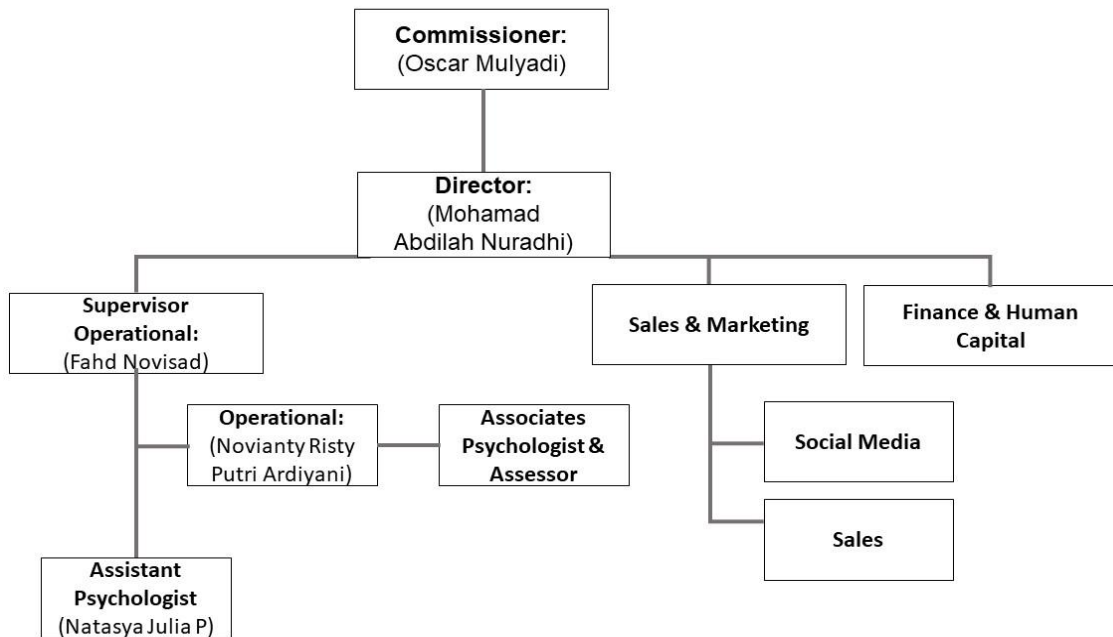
**Commissioner:**
(Oscar Mulyadi)

**Director:**
(Mohamad Abdilah Nuradhi)

**Supervisor Operational:**
(Fahd Novisad)

**Sales & Marketing**

**Finance & Human Capital**

**Operational:**
(Novianty Risty Putri Ardiyani)

**Associates Psychologist & Assessor**

**Social Media**

**Sales**

**Assistant Psychologist**
(Natasya Julia P)